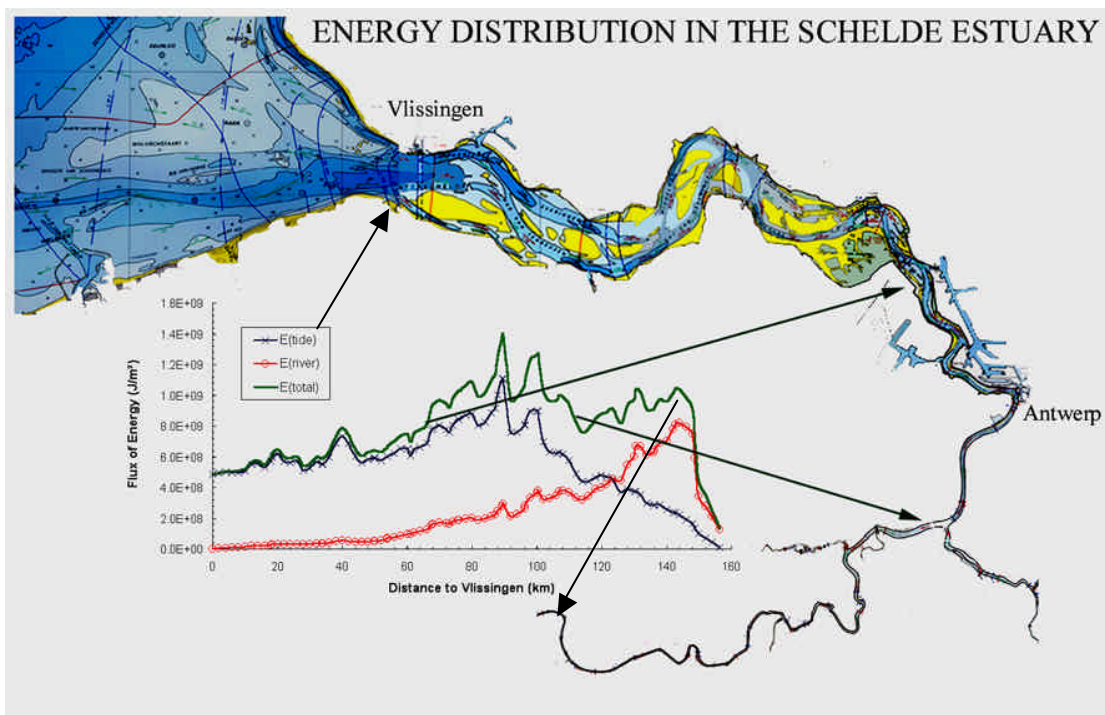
ENERGY DISTRIBUTION IN THE SCHELDE ESTUARY

Vlissingen

Antwerp

E(tide)
E(river)
E(total)

Flux of Energy (J/m²)

1.6E+09
1.4E+09
1.2E+09
1.0E+09
8.0E+08
6.0E+08
4.0E+08
2.0E+08
0.0E+00

0 20 40 60 80 100 120 140 160

Distance to Vlissingen (km)